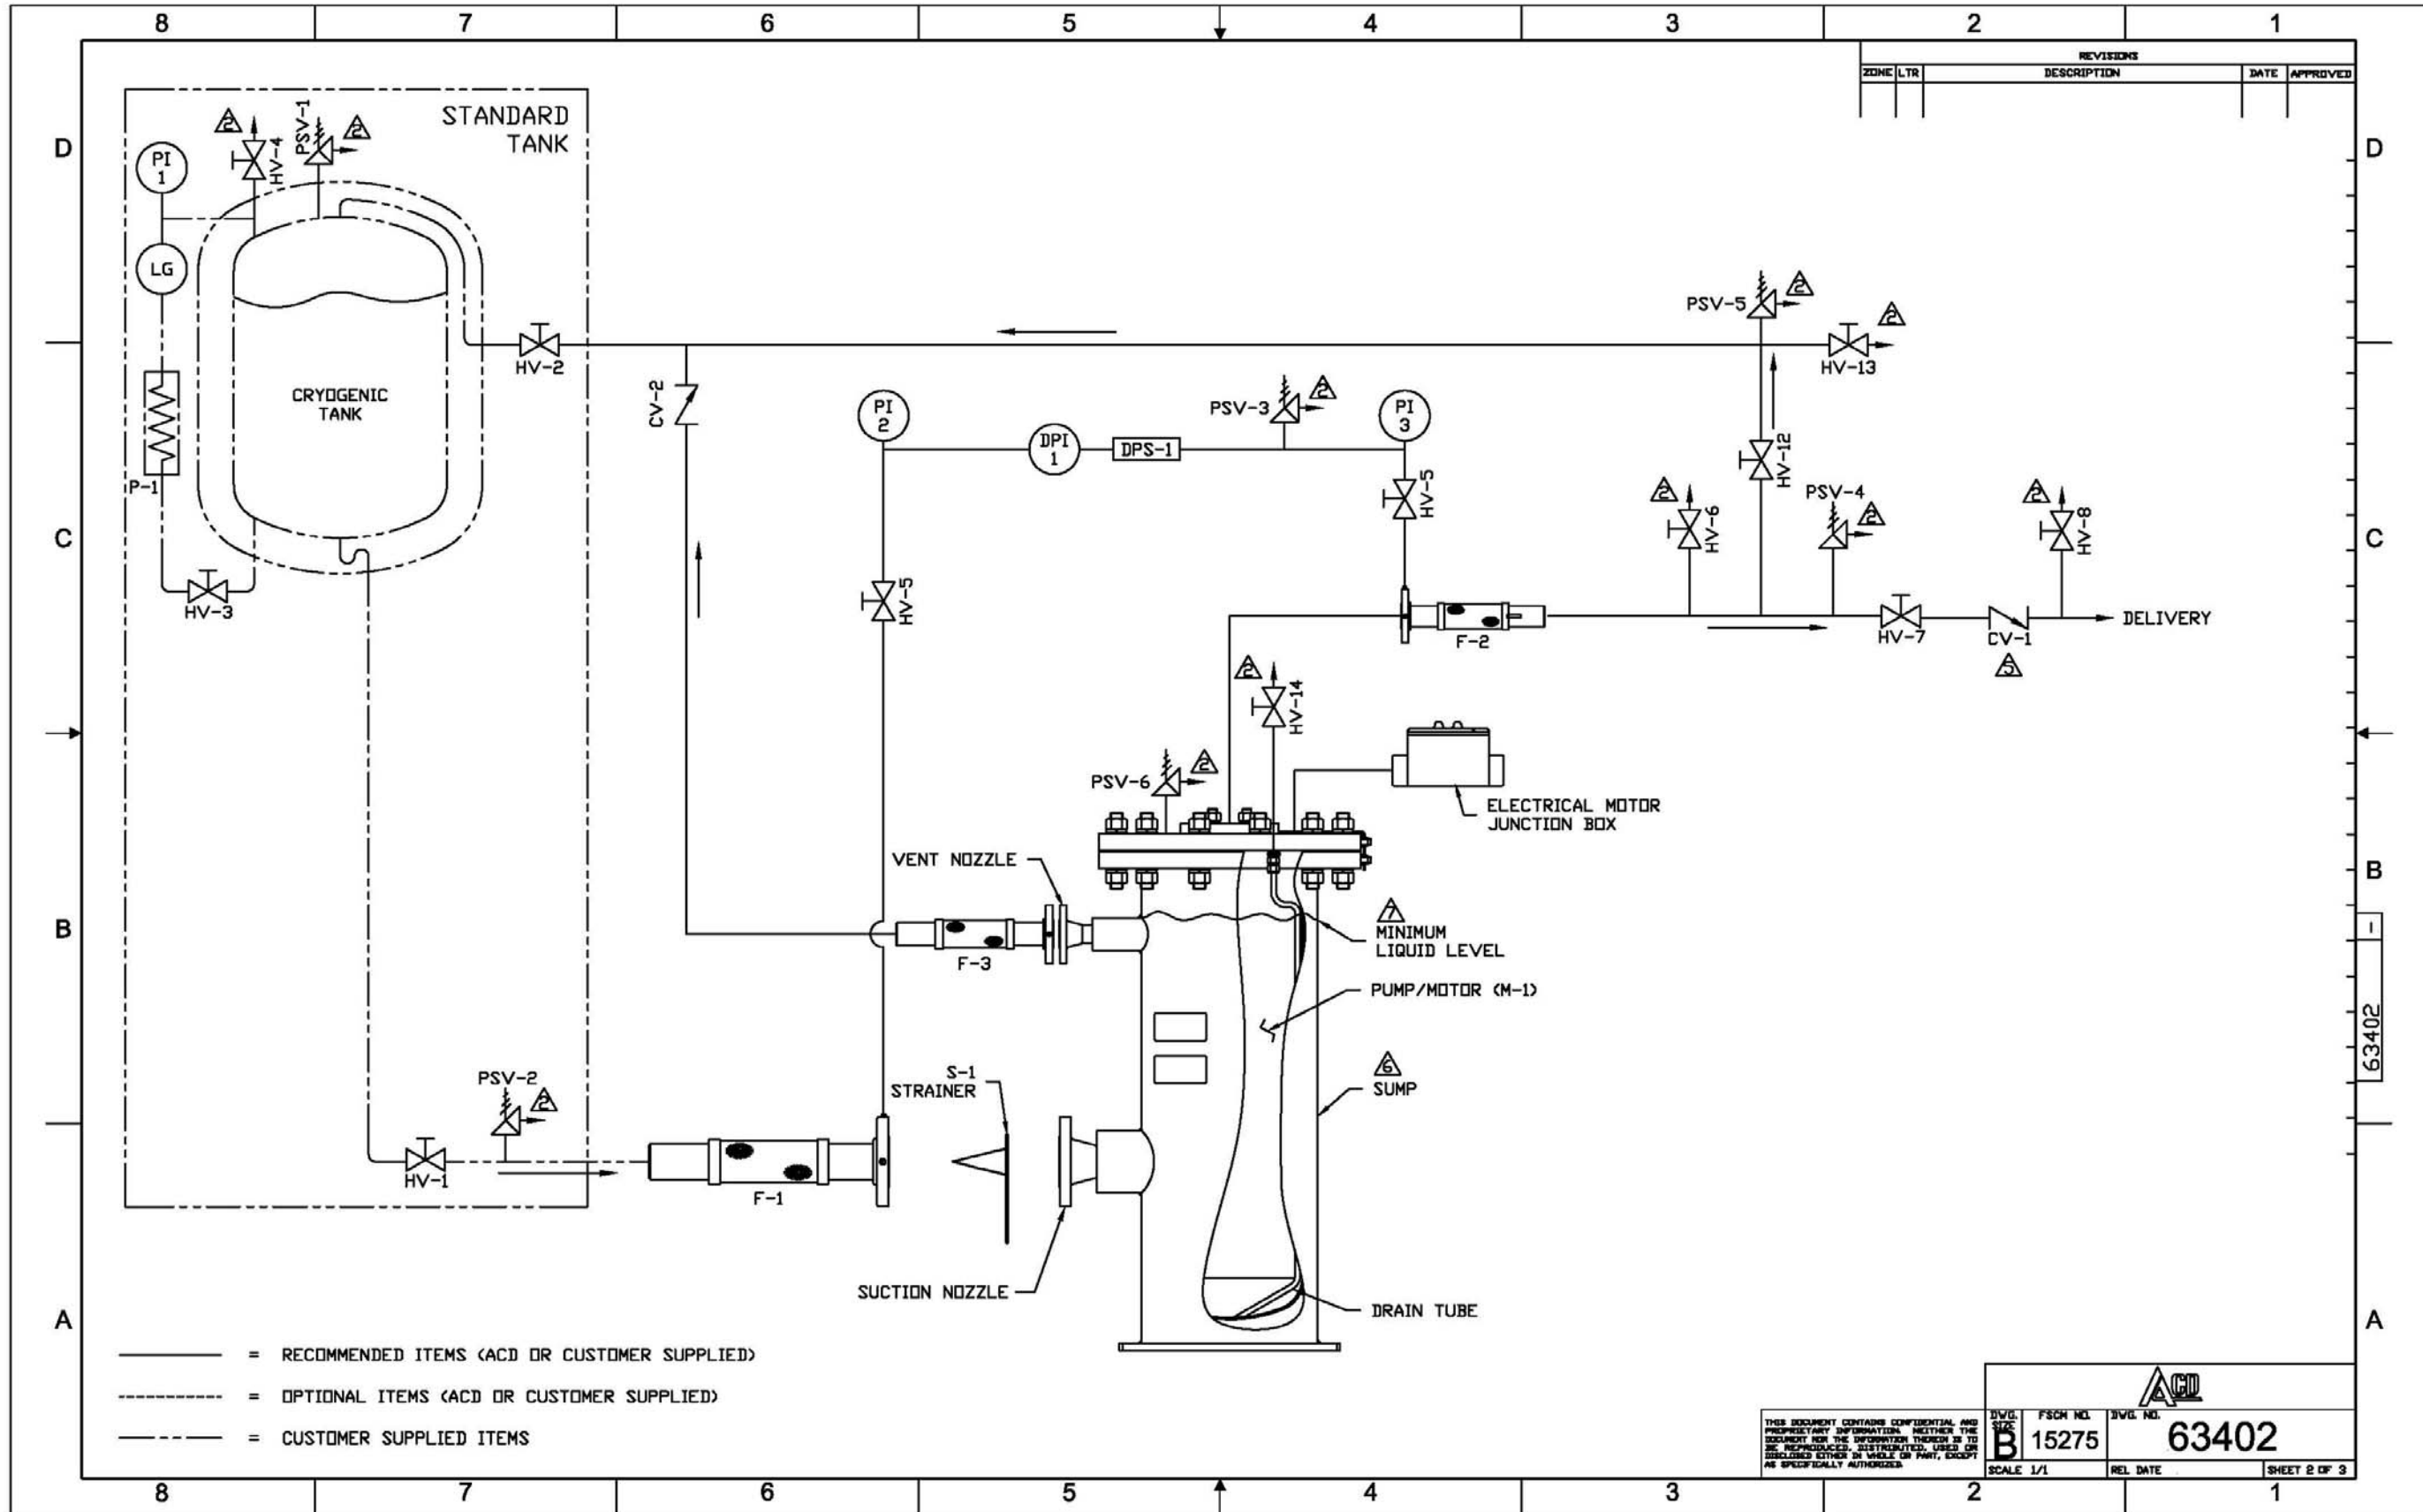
8 7 6 5 4 3 2 1

| REVISIONS | | | | |
|---|---|---|---|---|
| ZONE | LTR | DESCRIPTION | DATE | APPROVED |

D

STANDARD TANK

PI 1

HV-4 2

PSV-1 2

LG

CRYOGENIC TANK

HV-2

P-1

HV-3

CV-2

PI 2

DPI 1

DPS-1

PSV-3 2

PI 3

HV-5

PSV-5 2

2

HV-13

HV-12

2 HV-6

PSV-4 2

2 HV-8

HV-5

F-2

HV-7

CV-1 5

DELIVERY

2 HV-14

PSV-6 2

ELECTRICAL MOTOR JUNCTION BOX

VENT NOZZLE

7 MINIMUM LIQUID LEVEL

F-3

PUMP/MOTOR (M-1)

6 SUMP

S-1 STRAINER

PSV-2 2

HV-1

F-1

SUCTION NOZZLE

DRAIN TUBE

C

B

A

D C B A

1 63402

= RECOMMENDED ITEMS (ACD OR CUSTOMER SUPPLIED)

= OPTIONAL ITEMS (ACD OR CUSTOMER SUPPLIED)

= CUSTOMER SUPPLIED ITEMS

THIS DOCUMENT CONTAINS CONFIDENTIAL AND PROPRIETARY INFORMATION. NEITHER THE DOCUMENT NOR THE INFORMATION THEREIN IS TO BE REPRODUCED, DISTRIBUTED, USED OR DISCLOSED EITHER IN WHOLE OR PART, EXCEPT AS SPECIFICALLY AUTHORIZED.

ACD

DWG. SIZE B | FSCM NO. 15275 | DWG. NO. 63402

SCALE 1/1 | REL DATE | SHEET 2 OF 3

8 7 6 5 4 3 2 1